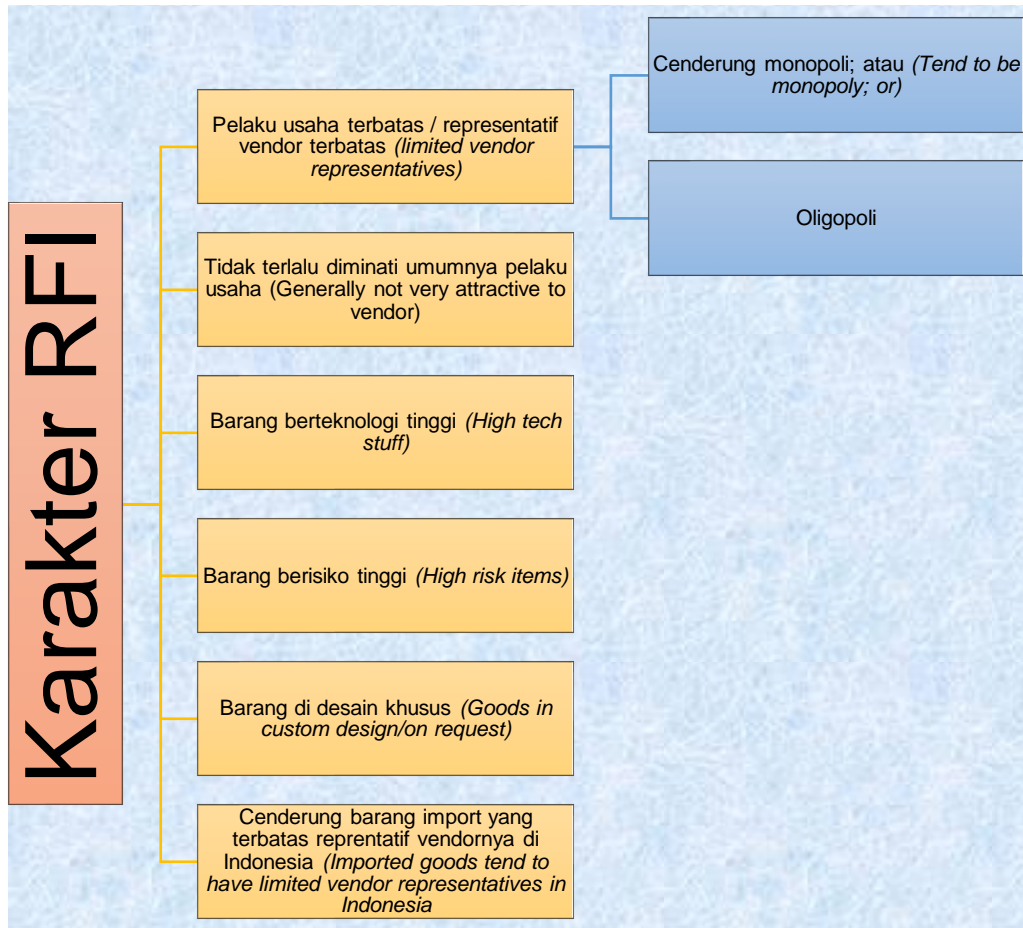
Karakter RFI

Pelaku usaha terbatas / representatif vendor terbatas (limited vendor representatives)

Cenderung monopoli; atau (Tend to be monopoly; or)

Oligopoli

Tidak terlalu diminati umumnya pelaku usaha (Generally not very attractive to vendor)

Barang berteknologi tinggi (High tech stuff)

Barang berisiko tinggi (High risk items)

Barang di desain khusus (Goods in custom design/on request)

Cenderung barang import yang terbatas reprentatif vendornya di Indonesia (Imported goods tend to have limited vendor representatives in Indonesia